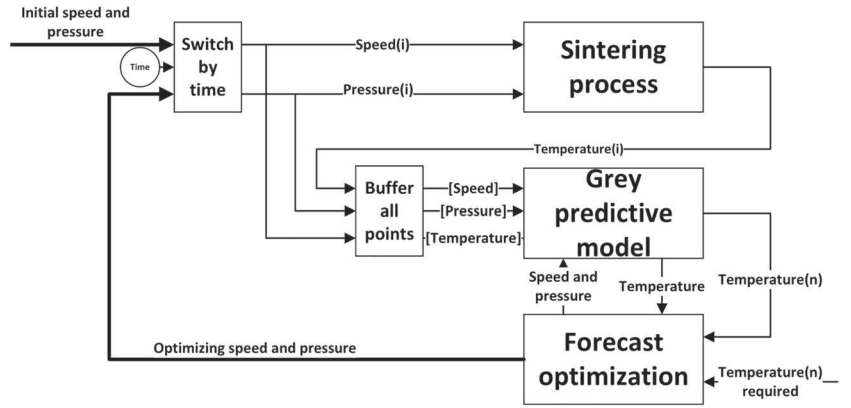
Initial speed and pressure

Time

Switch by time

Speed(i)

Pressure(i)

Sintering process

Temperature(i)

Buffer all points

[Speed]

[Pressure]

[Temperature]

Grey predictive model

Speed and pressure

Temperature

Temperature(n)

Optimizing speed and pressure

Forecast optimization

Temperature(n) required